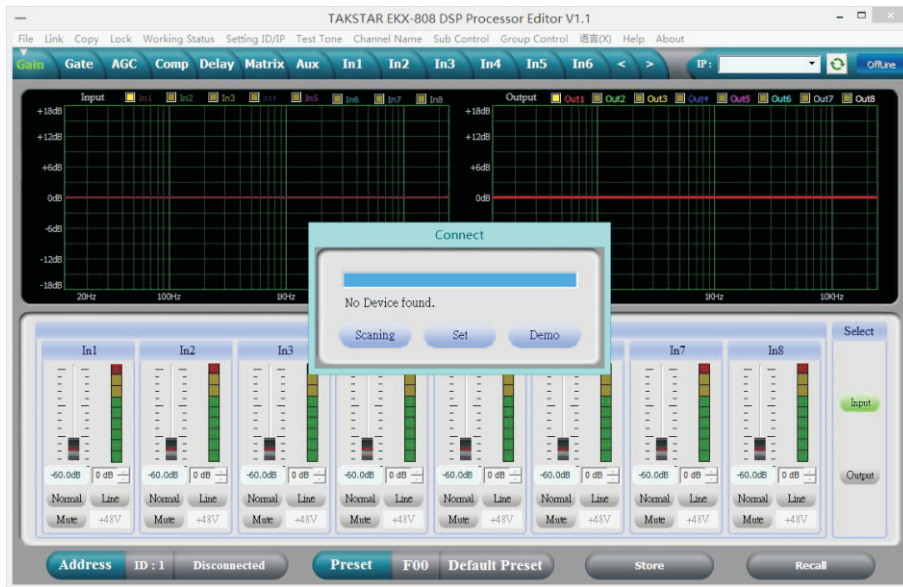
TAKSTAR EKX-808 DSP Processor Editor V1.1

File Link Copy Lock Working Status Setting ID/IP Test Tone Channel Name Sub Control Group Control 语言(X) Help About

Gain Gate AGC Comp Delay Matrix Aux In1 In2 In3 In4 In5 In6 < > IP: OffLine

Input In1 In2 In3 In4 In5 In6 In7 In8

+18dB +12dB +6dB 0dB -6dB -12dB -18dB

20Hz 100Hz 1KHz

Output Out1 Out2 Out3 Out4 Out5 Out6 Out7 Out8

+18dB +12dB +6dB 0dB

1KHz 10KHz

Connect

No Device found.

Scaning Set Demo

In1 In2 In3 In7 In8

Select

Input

Output

-60.0dB 0 dB Normal Line Mute +48V

-60.0dB 0 dB Normal Line Mute +48V

-60.0dB 0 dB Normal Line Mute +48V

-60.0dB 0 dB Normal Line Mute +48V

-60.0dB 0 dB Normal Line Mute +48V

-60.0dB 0 dB Normal Line Mute +48V

-60.0dB 0 dB Normal Line Mute +48V

-60.0dB 0 dB Normal Line Mute +48V

Address ID : 1 Disconnected Preset F00 Default Preset Store Recall